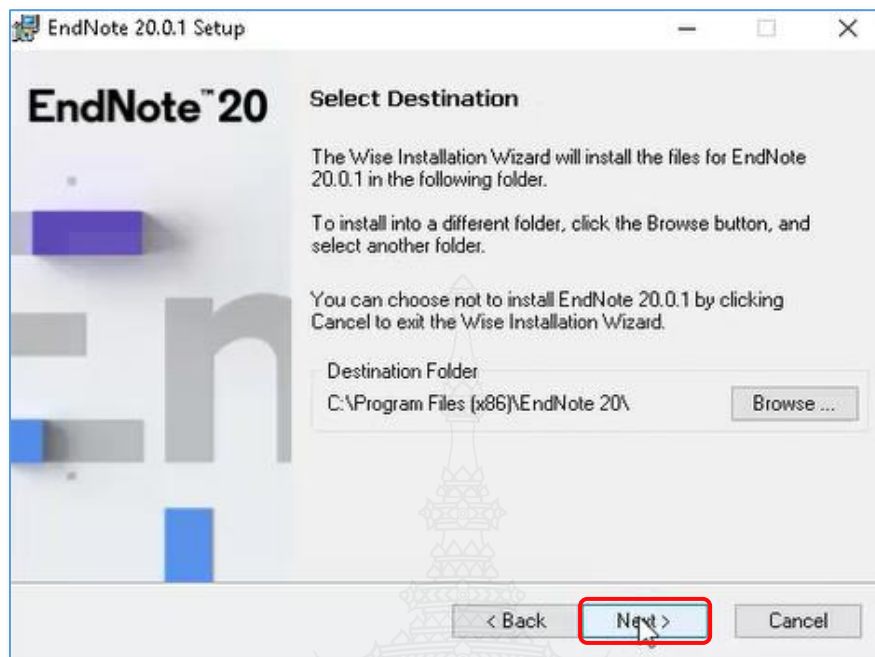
EndNote 20.0.1 Setup

EndNote™20

Select Destination

The Wise Installation Wizard will install the files for EndNote 20.0.1 in the following folder.

To install into a different folder, click the Browse button, and select another folder.

You can choose not to install EndNote 20.0.1 by clicking Cancel to exit the Wise Installation Wizard.

Destination Folder

C:\Program Files (x86)\EndNote 20\

Browse ...

< Back

Next >

Cancel